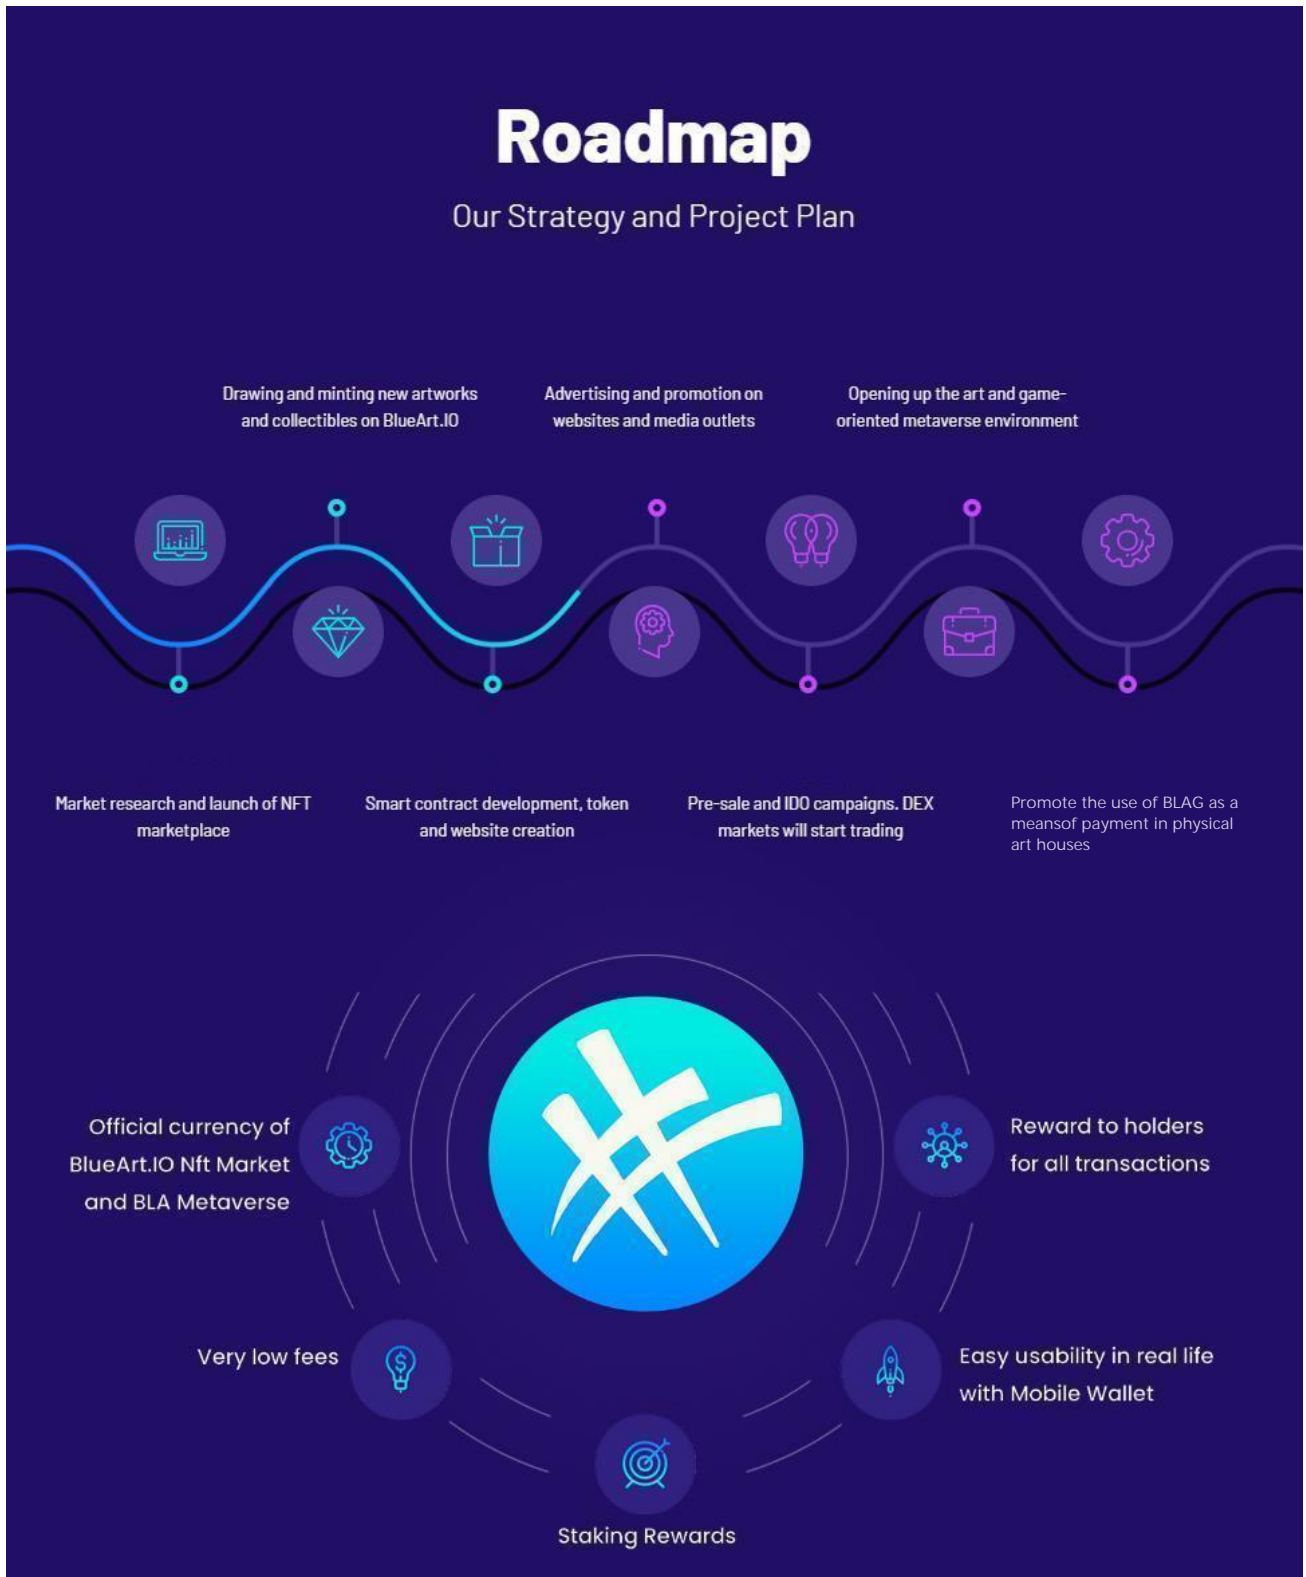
Roadmap

Our Strategy and Project Plan

Drawing and minting new artworks and collectibles on BlueArt.IO

Advertising and promotion on websites and media outlets

Opening up the art and game-oriented metaverse environment

Market research and launch of NFT marketplace

Smart contract development, token and website creation

Pre-sale and IDO campaigns. DEX markets will start trading

Promote the use of BLAG as a meansof payment in physical art houses

Official currency of BlueArt.IO Nft Market and BLA Metaverse

Reward to holders for all transactions

Very low fees

Easy usability in real life with Mobile Wallet

Staking Rewards